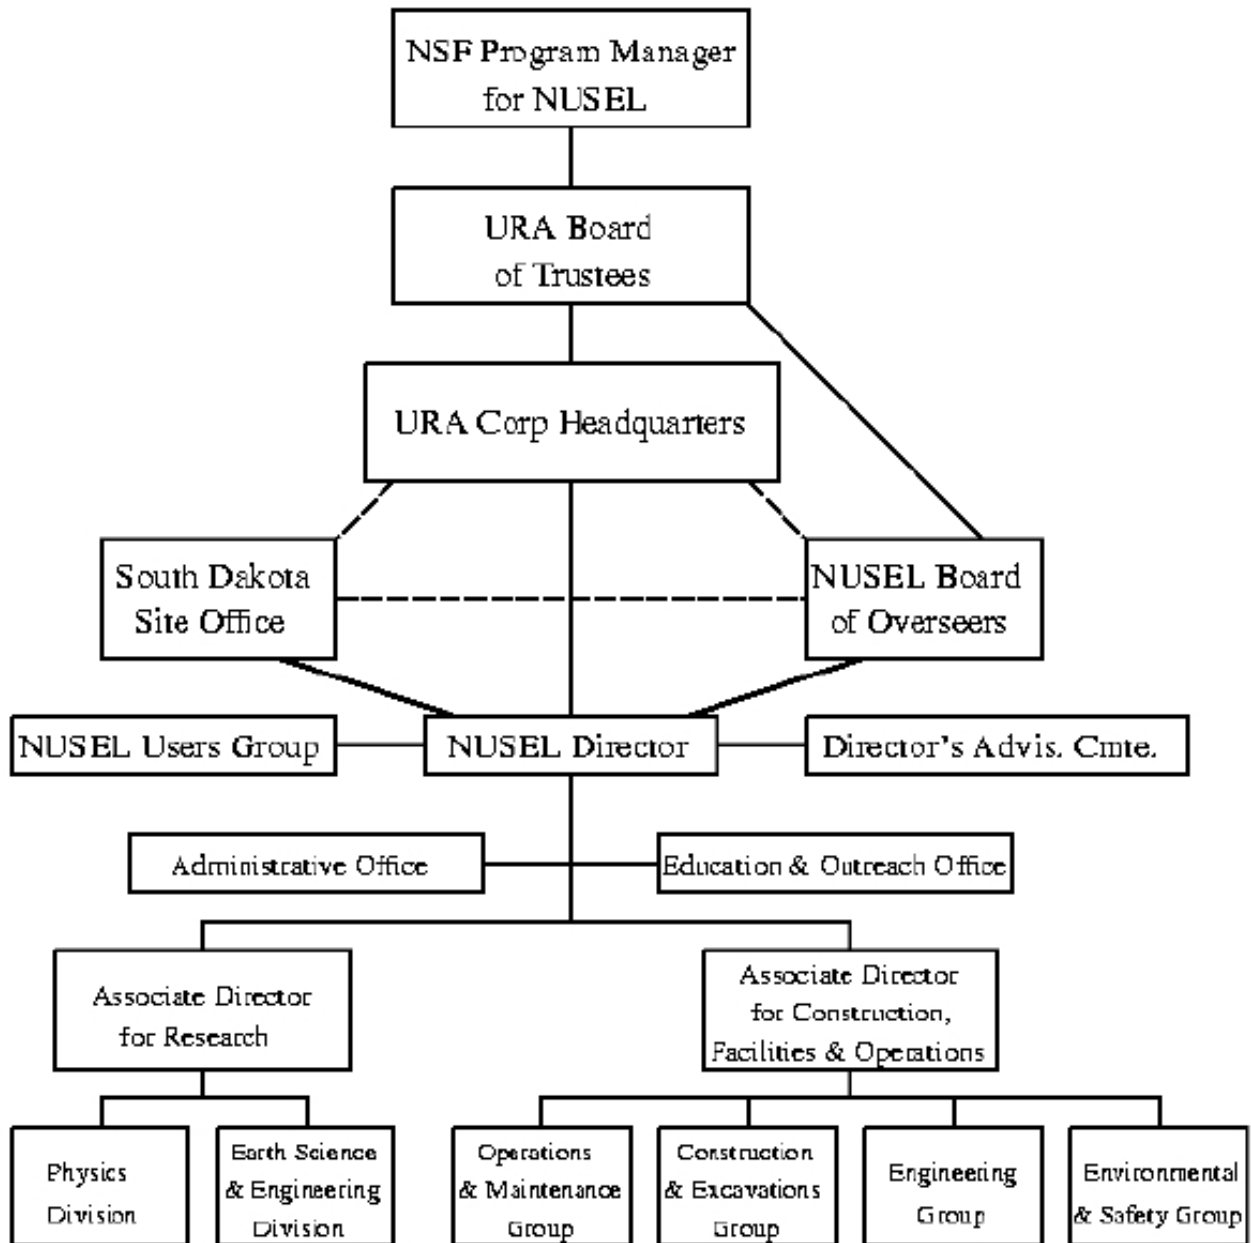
NSF Program Manager for NUSEL

URA Board of Trustees

URA Corp Headquarters

South Dakota Site Office

NUSEL Board of Overseers

NUSEL Users Group

NUSEL Director

Director's Advis. Cmte.

Administrative Office

Education & Outreach Office

Associate Director for Research

Associate Director for Construction, Facilities & Operations

Physics Division

Earth Science & Engineering Division

Operations & Maintenance Group

Construction & Excavations Group

Engineering Group

Environmental & Safety Group